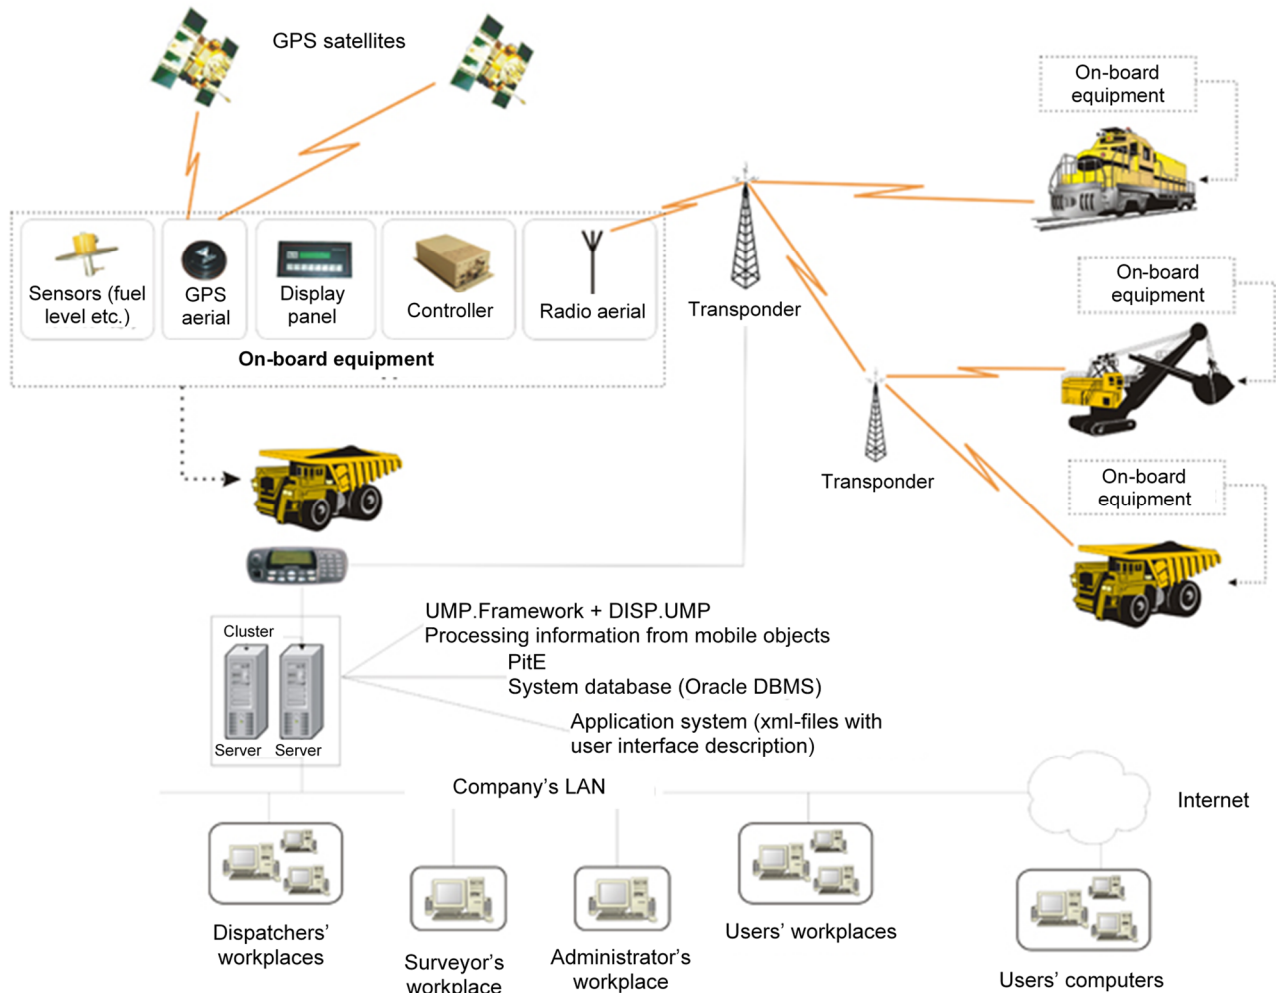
GPS satellites

On-board equipment

Sensors (fuel level etc.)

GPS aerial

Display panel

Controller

Radio aerial

On-board equipment

Transponder

On-board equipment

On-board equipment

Transponder

On-board equipment

UMP.Framework + DISP.UMP
Processing information from mobile objects

PitE
System database (Oracle DBMS)

Application system (xml-files with user interface description)

Cluster

Server Server

Company's LAN

Internet

Dispatchers' workplaces

Surveyor's workplace

Administrator's workplace

Users' workplaces

Users' computers